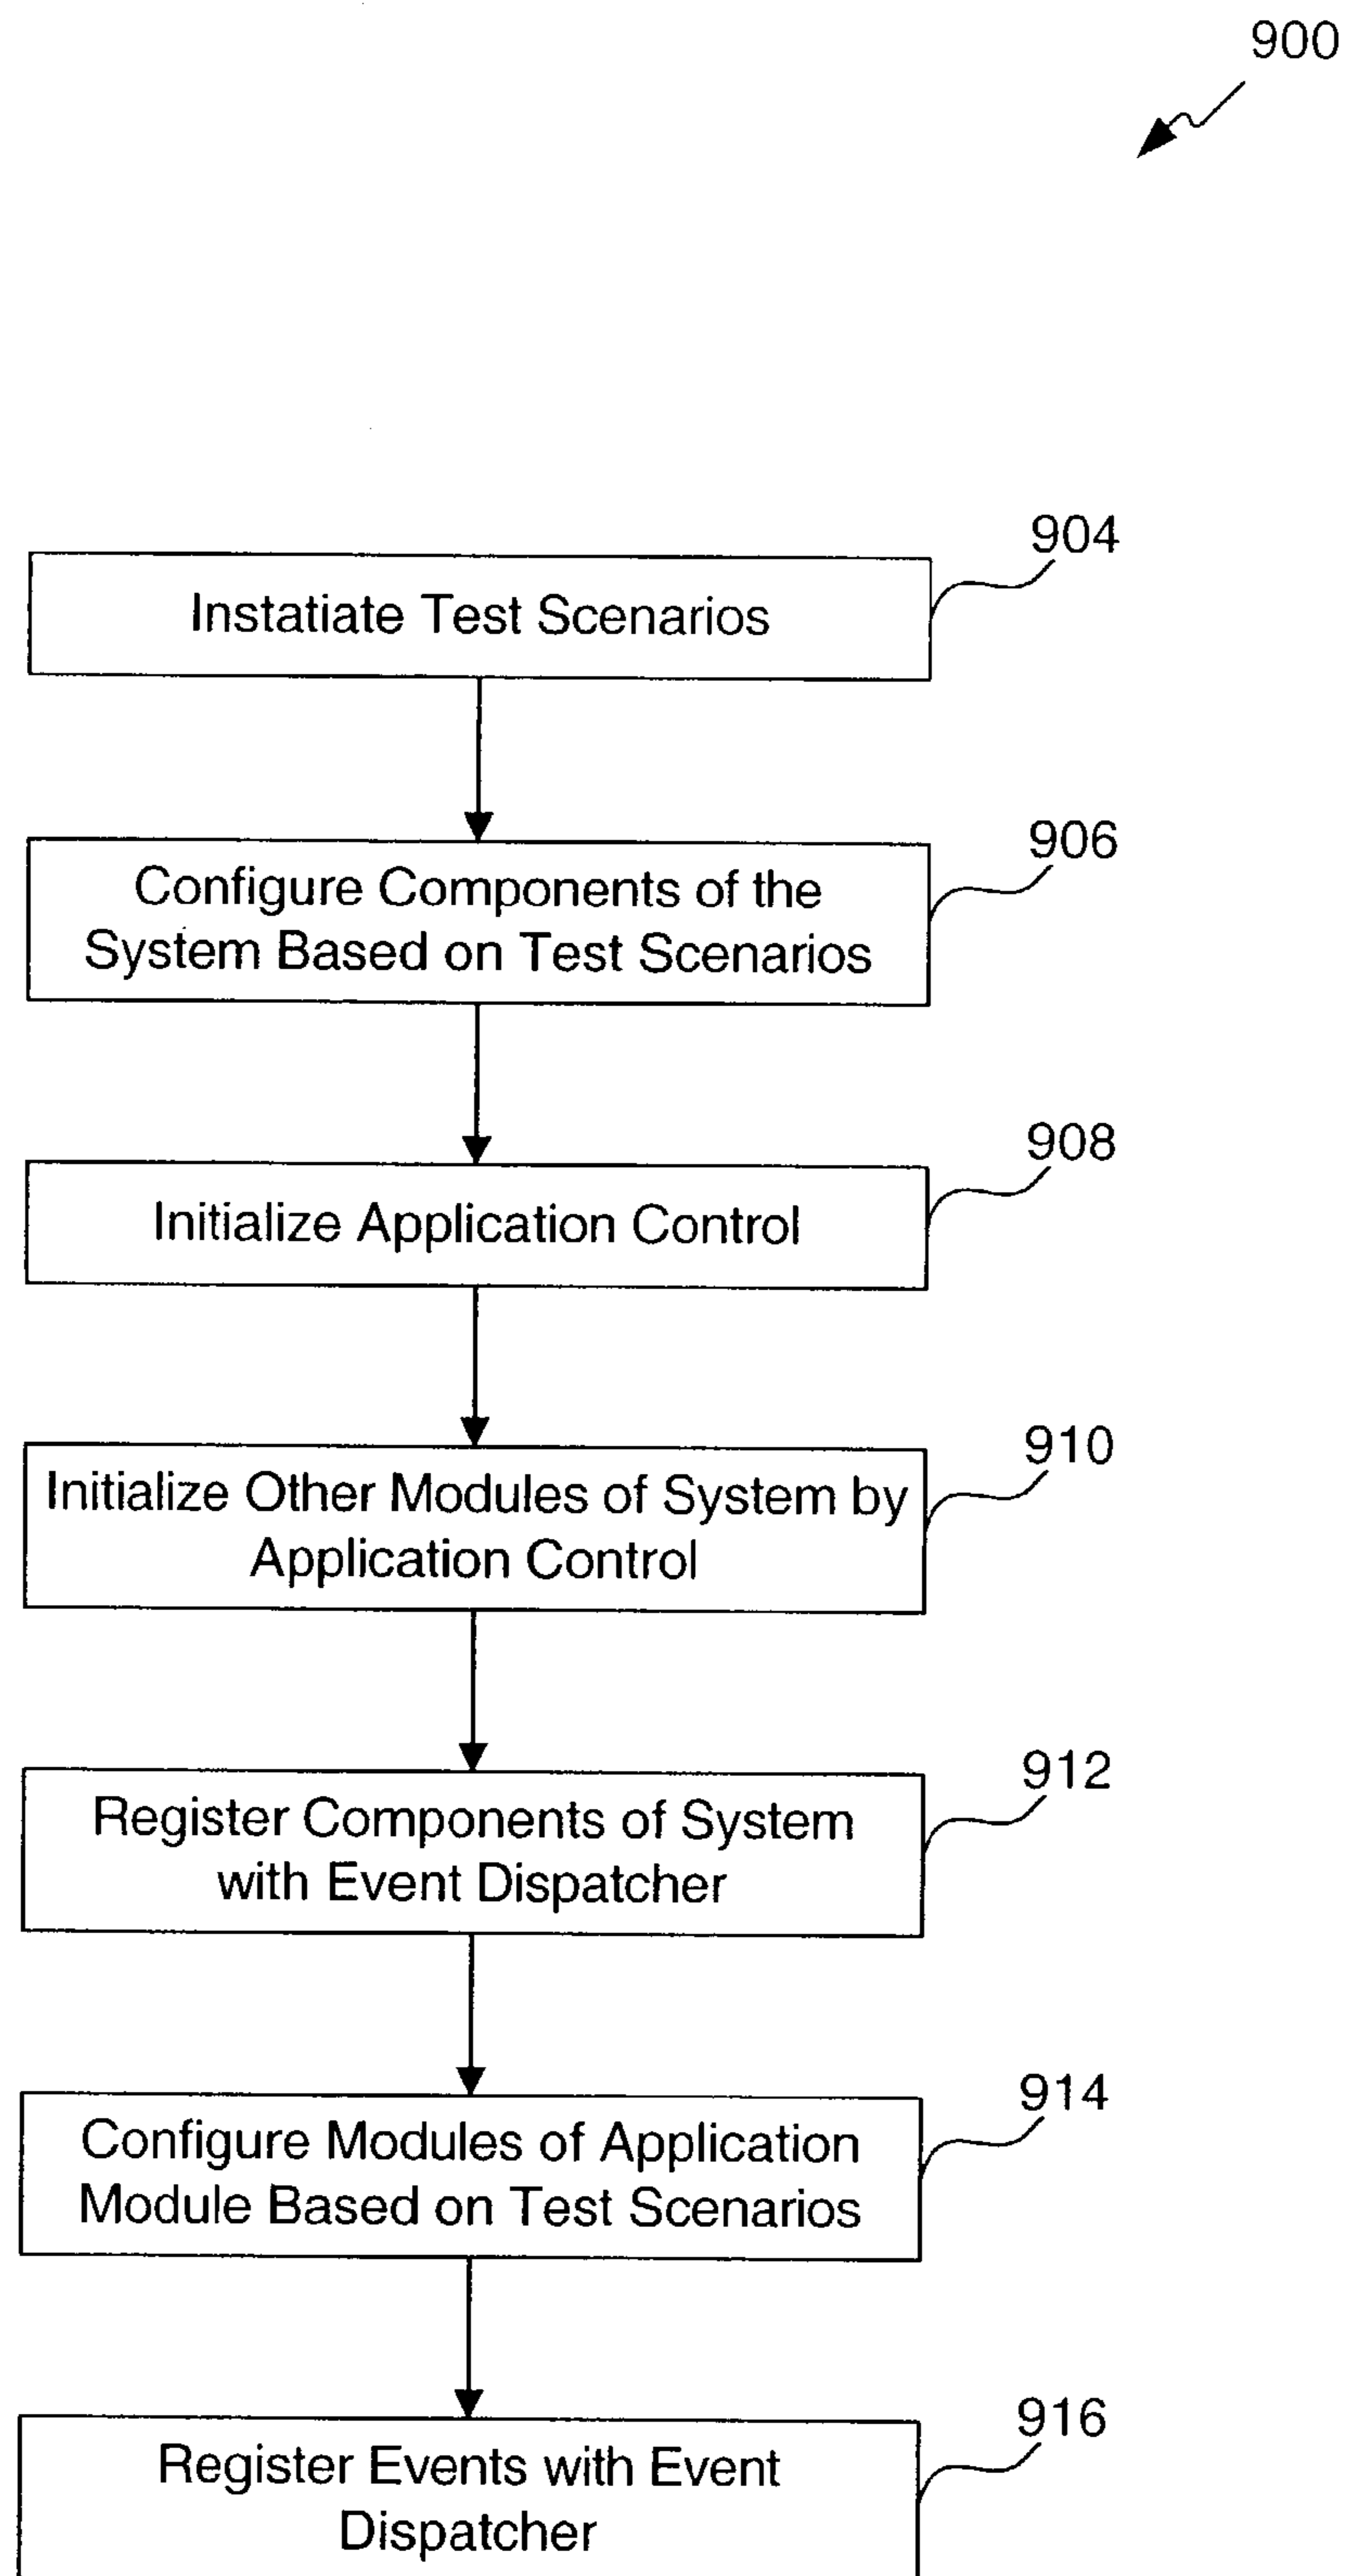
900

904
Instatiate Test Scenarios

906
Configure Components of the System Based on Test Scenarios

908
Initialize Application Control

910
Initialize Other Modules of System by Application Control

912
Register Components of System with Event Dispatcher

914
Configure Modules of Application Module Based on Test Scenarios

916
Register Events with Event Dispatcher